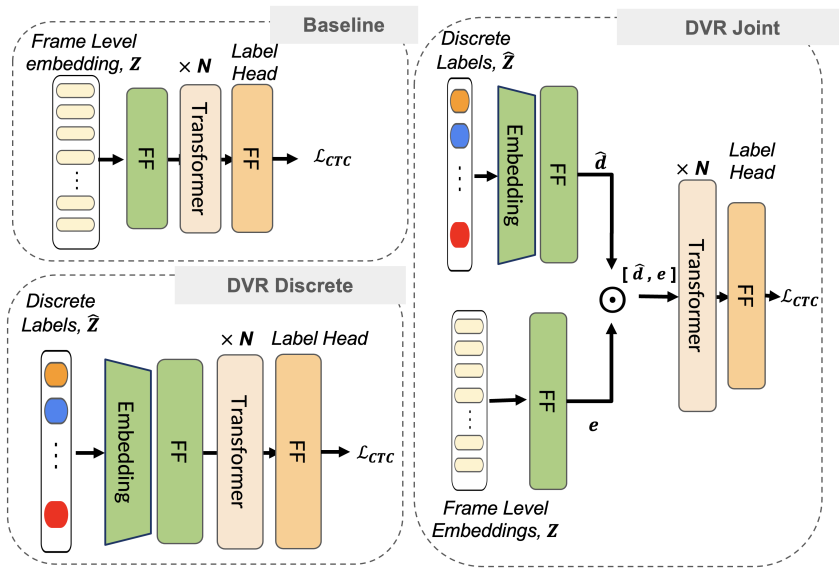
Baseline

Frame Level embedding, $\boldsymbol{Z}$

$\times \boldsymbol{N}$

Label Head

FF

Transformer

FF

$\mathcal{L}_{CTC}$

DVR Discrete

Discrete Labels, $\widehat{\boldsymbol{Z}}$

$\times \boldsymbol{N}$

Label Head

Embedding

FF

Transformer

FF

$\mathcal{L}_{CTC}$

DVR Joint

Discrete Labels, $\widehat{\boldsymbol{Z}}$

Embedding

FF

$\widehat{\boldsymbol{d}}$

$\times \boldsymbol{N}$

Label Head

$[\ \widehat{\boldsymbol{d}}\ ,\ \boldsymbol{e}\ ]$

$\odot$

Transformer

FF

$\mathcal{L}_{CTC}$

FF

$\boldsymbol{e}$

Frame Level Embeddings, $\boldsymbol{Z}$